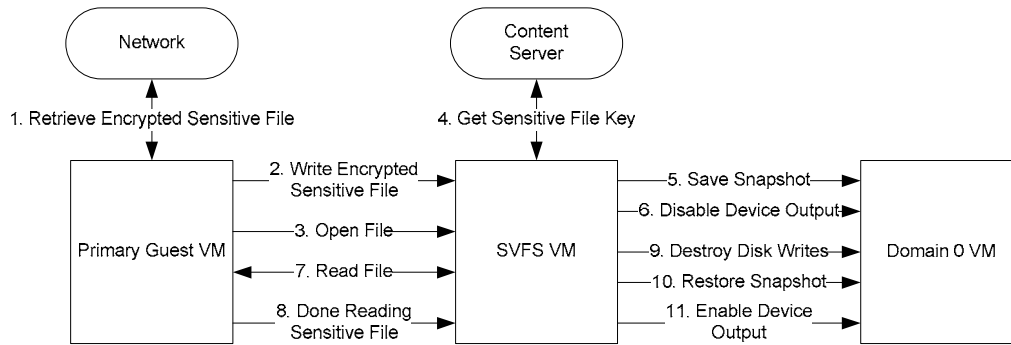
Network

Content Server

1. Retrieve Encrypted Sensitive File

4. Get Sensitive File Key

Primary Guest VM

2. Write Encrypted Sensitive File

3. Open File

7. Read File

8. Done Reading Sensitive File

SVFS VM

5. Save Snapshot

6. Disable Device Output

9. Destroy Disk Writes

10. Restore Snapshot

11. Enable Device Output

Domain 0 VM